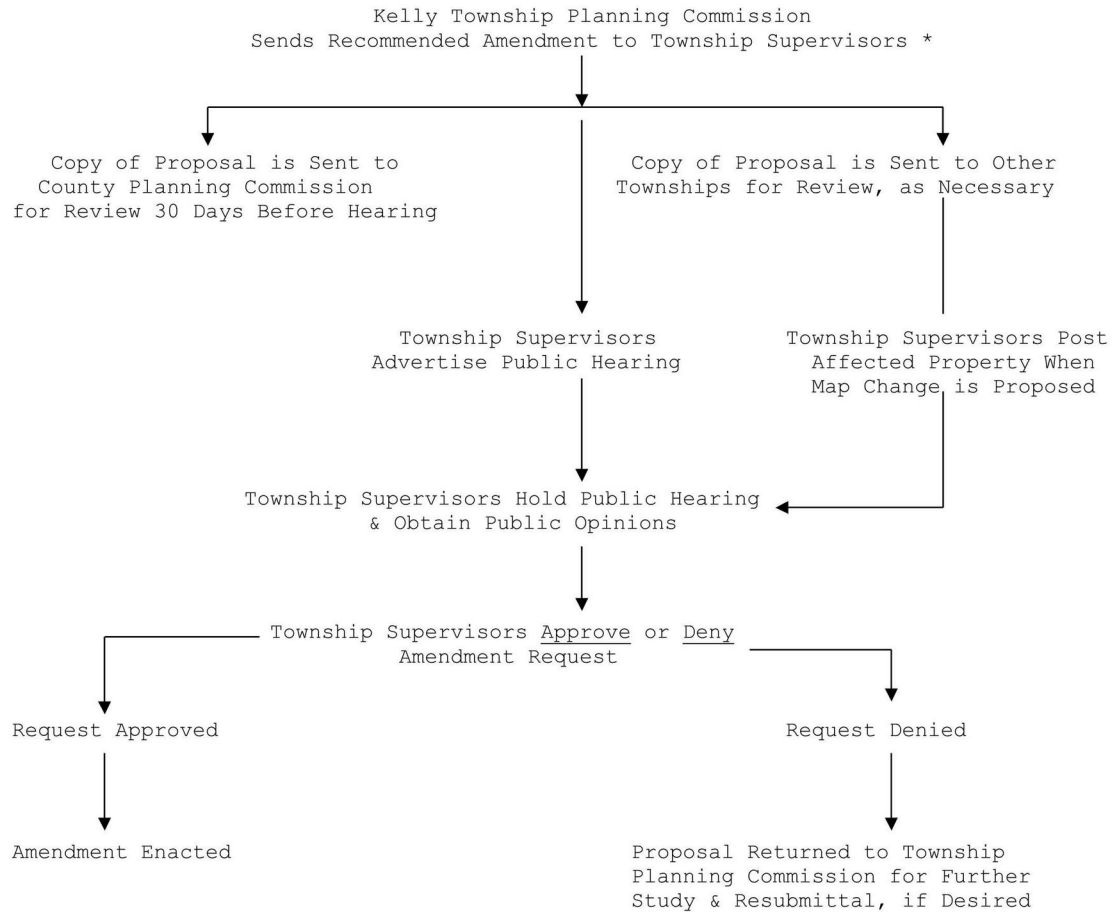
Kelly Township Planning Commission
Sends Recommended Amendment to Township Supervisors *

Copy of Proposal is Sent to County Planning Commission for Review 30 Days Before Hearing

Copy of Proposal is Sent to Other Townships for Review, as Necessary

Township Supervisors Advertise Public Hearing

Township Supervisors Post Affected Property When Map Change is Proposed

Township Supervisors Hold Public Hearing & Obtain Public Opinions

Township Supervisors Approve or Deny Amendment Request

Request Approved

Request Denied

Amendment Enacted

Proposal Returned to Township Planning Commission for Further Study & Resubmittal, if Desired